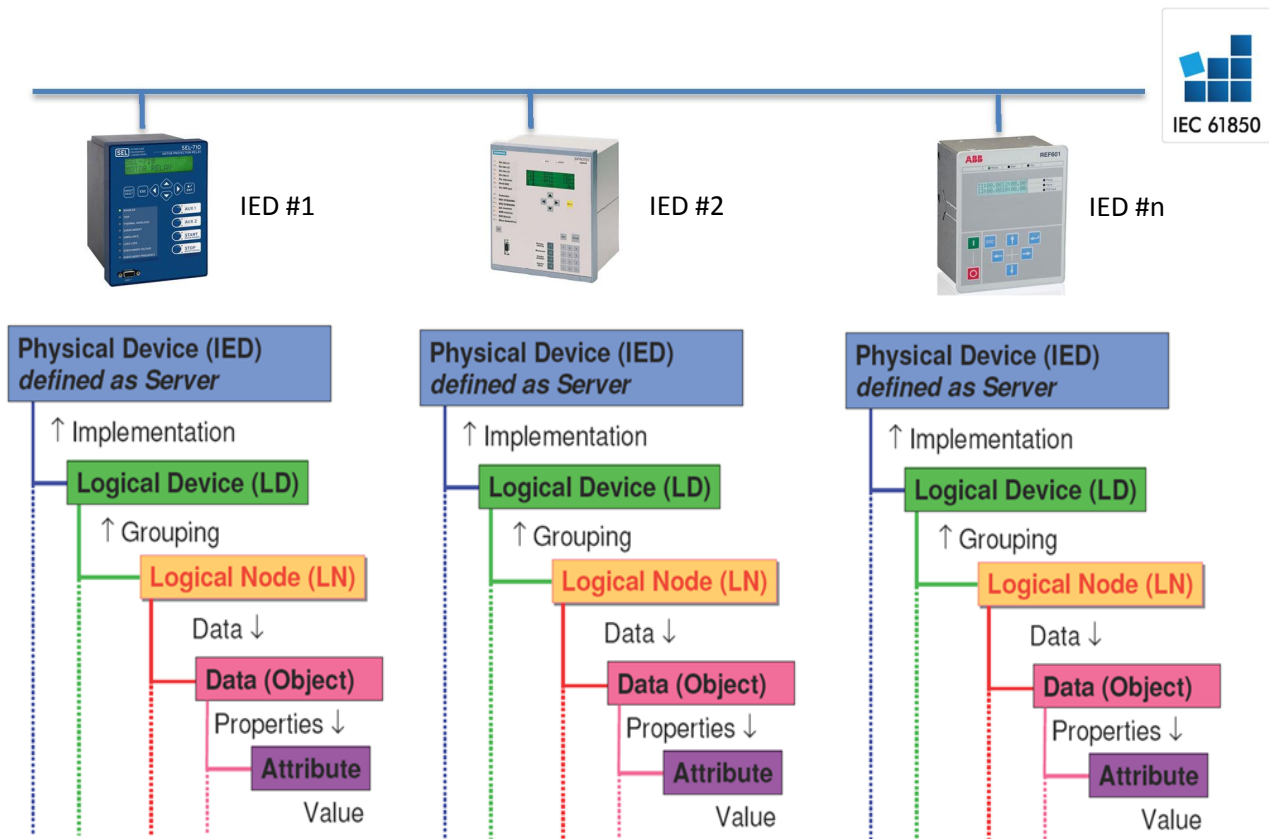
IEC 61850

SEL SEL-710

AUX 1
AUX 2
START
STOP

IED #1

IED #2

ABB REF601

IED #n

Physical Device (IED)
defined as Server

↑ Implementation

Logical Device (LD)

↑ Grouping

Logical Node (LN)

Data ↓

Data (Object)

Properties ↓

Attribute

Value

Physical Device (IED)
defined as Server

↑ Implementation

Logical Device (LD)

↑ Grouping

Logical Node (LN)

Data ↓

Data (Object)

Properties ↓

Attribute

Value

Physical Device (IED)
defined as Server

↑ Implementation

Logical Device (LD)

↑ Grouping

Logical Node (LN)

Data ↓

Data (Object)

Properties ↓

Attribute

Value